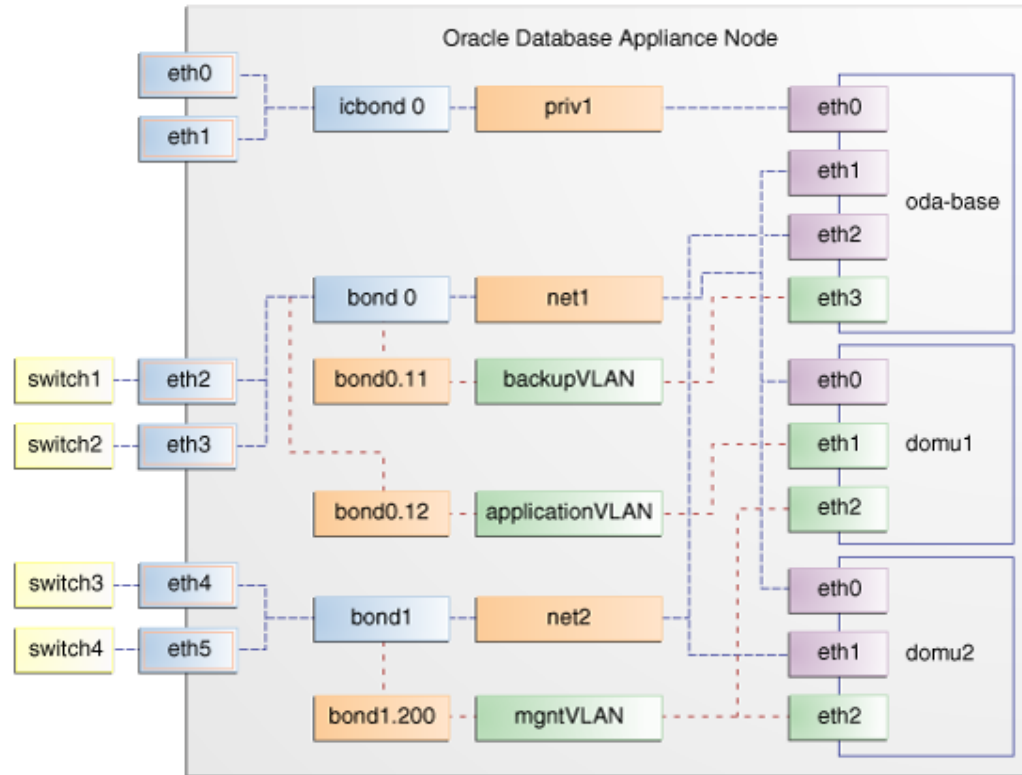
Oracle Database Appliance Node

eth0
eth1
icbond 0
priv1
eth0
eth1
oda-base
eth2
bond 0
net1
eth3
bond0.11
backupVLAN
switch1
eth2
eth0
switch2
eth3
eth1
domu1
bond0.12
applicationVLAN
eth2
switch3
eth4
eth0
bond1
net2
switch4
eth5
eth1
domu2
bond1.200
mgntVLAN
eth2